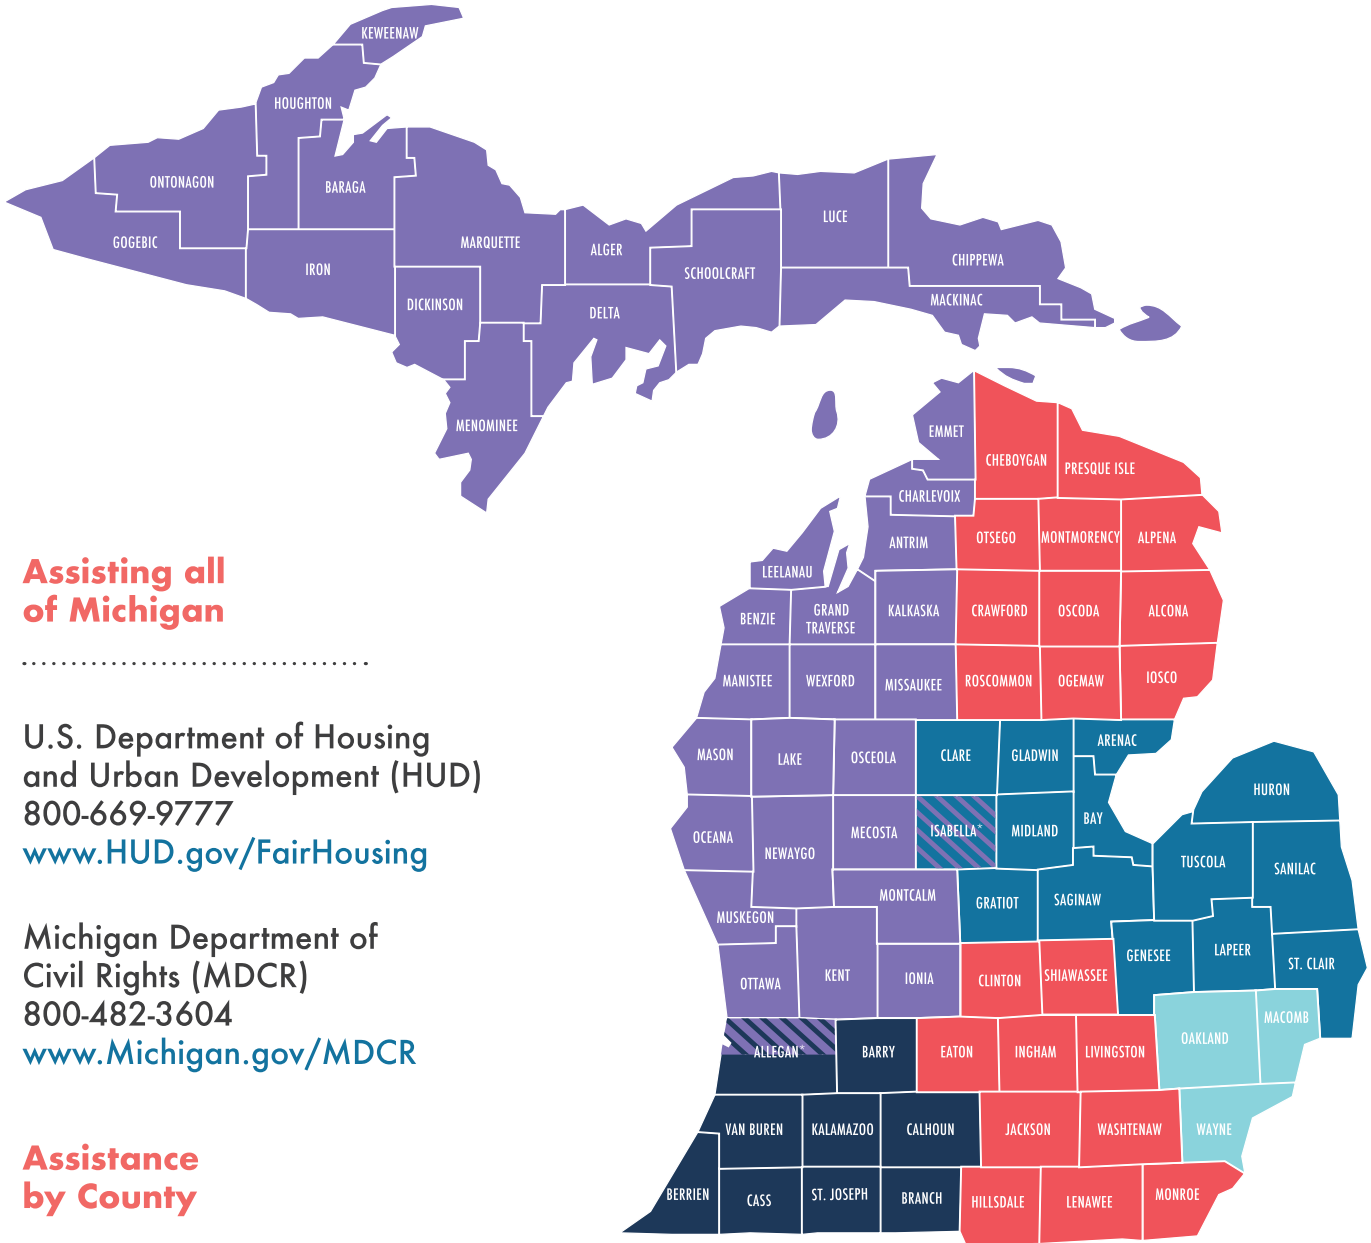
Assisting all of Michigan

U.S. Department of Housing and Urban Development (HUD)
800-669-9777
www.HUD.gov/FairHousing

Michigan Department of Civil Rights (MDCR)
800-482-3604
www.Michigan.gov/MDCR

Assistance by County

KEWEENAW
HOUGHTON
ONTONAGON
BARAGA
GOGEBIC
IRON
MARQUETTE
ALGER
LUCE
CHIPPEWA
SCHOOLCRAFT
DICKINSON
DELTA
MACKINAC
MENOMINEE
EMMET
CHEBOYGAN
PRESQUE ISLE
CHARLEVOIX
ANTRIM
OTSEGO
MONTMORENCY
ALPENA
LEELANAU
BENZIE
GRAND TRAVERSE
KALKASKA
CRAWFORD
OSCODA
ALCONA
MANISTEE
WEXFORD
MISSAUKEE
ROSCOMMON
OGEMAW
IOSCO
MASON
LAKE
OSCEOLA
CLARE
GLADWIN
ARENAC
HURON
OCEANA
NEWAYGO
MECOSTA
ISABELLA*
MIDLAND
BAY
TUSCOLA
SANILAC
MONTCALM
GRATIOT
SAGINAW
MUSKEGON
OTTAWA
KENT
IONIA
CLINTON
SHIAWASSEE
GENESEE
LAPEER
ST. CLAIR
OAKLAND
MACOMB
ALLEGAN*
BARRY
EATON
INGHAM
LIVINGSTON
VAN BUREN
KALAMAZOO
CALHOUN
JACKSON
WASHTENAW
WAYNE
BERRIEN
CASS
ST. JOSEPH
BRANCH
HILLSDALE
LENAWEE
MONROE